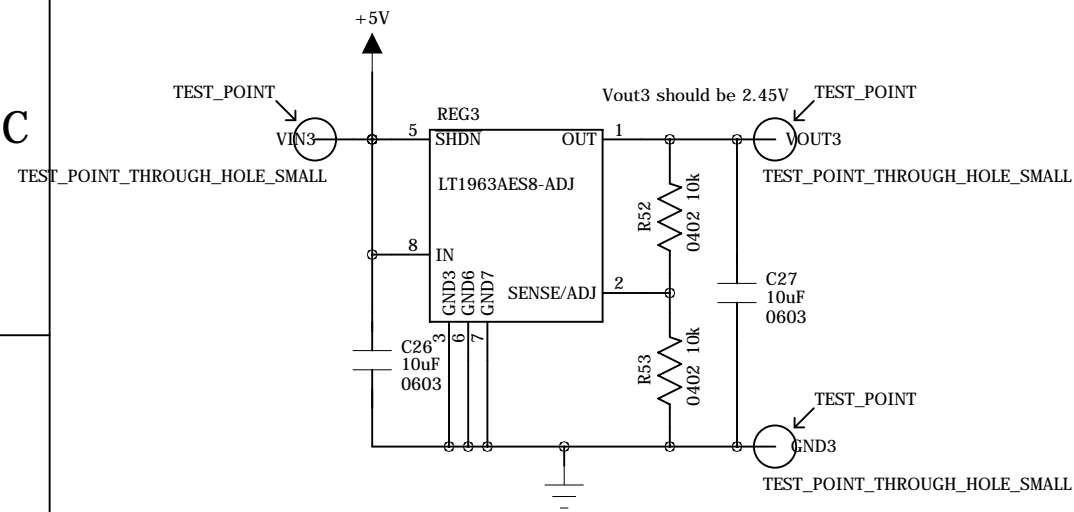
C

+5V

TEST_POINT

VIN3

TEST_POINT_THROUGH_HOLE_SMALL

REG3

5 SHDN

OUT 1

LT1963AES8-ADJ

8 IN

GND3 GND6 GND7

3 6 7

SENSE/ADJ 2

Vout3 should be 2.45V

TEST_POINT

VOUT3

TEST_POINT_THROUGH_HOLE_SMALL

R52

0402 10k

R53

0402 10k

C27

10uF

0603

C26

10uF

0603

TEST_POINT

GND3

TEST_POINT_THROUGH_HOLE_SMALL